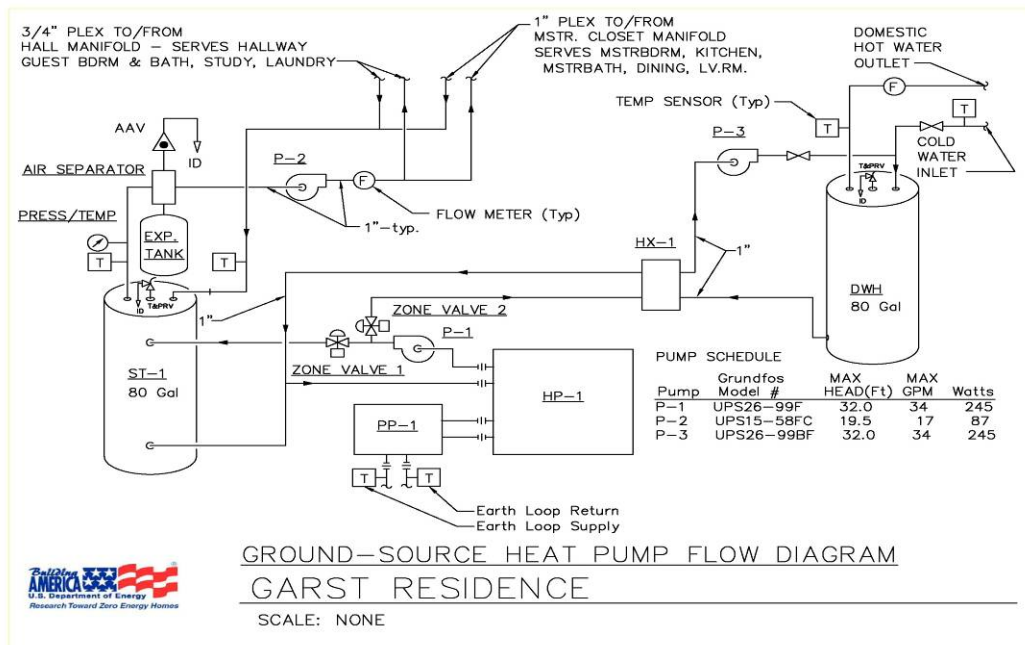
3/4" PLEX TO/FROM
HALL MANIFOLD – SERVES HALLWAY
GUEST BDRM & BATH, STUDY, LAUNDRY

1" PLEX TO/FROM
MSTR. CLOSET MANIFOLD
SERVES MSTRBDRM, KITCHEN,
MSTRBATH, DINING, LV.RM.

DOMESTIC
HOT WATER
OUTLET

F

TEMP SENSOR (Typ)

T

T

AAV

ID

P-3

COLD
WATER
INLET

AIR SEPARATOR

P-2

F

T&PRV

ID

FLOW METER (Typ)

PRESS/TEMP

1"-typ.

EXP.
TANK

HX-1

1"

T

T

DWH
80 Gal

T&PRV

ID

1"

ZONE VALVE 2

P-1

ST-1
80 Gal

ZONE VALVE 1

HP-1

PUMP SCHEDULE

| Pump | Grundfos Model # | MAX HEAD(Ft) | MAX GPM | Watts |
|---|---|---|---|---|
| P-1 | UPS26-99F | 32.0 | 34 | 245 |
| P-2 | UPS15-58FC | 19.5 | 17 | 87 |
| P-3 | UPS26-99BF | 32.0 | 34 | 245 |

PP-1

T

T

Earth Loop Return
Earth Loop Supply

Building AMERICA
U.S. Department of Energy
Research Toward Zero Energy Homes

GROUND-SOURCE HEAT PUMP FLOW DIAGRAM

GARST RESIDENCE

SCALE: NONE